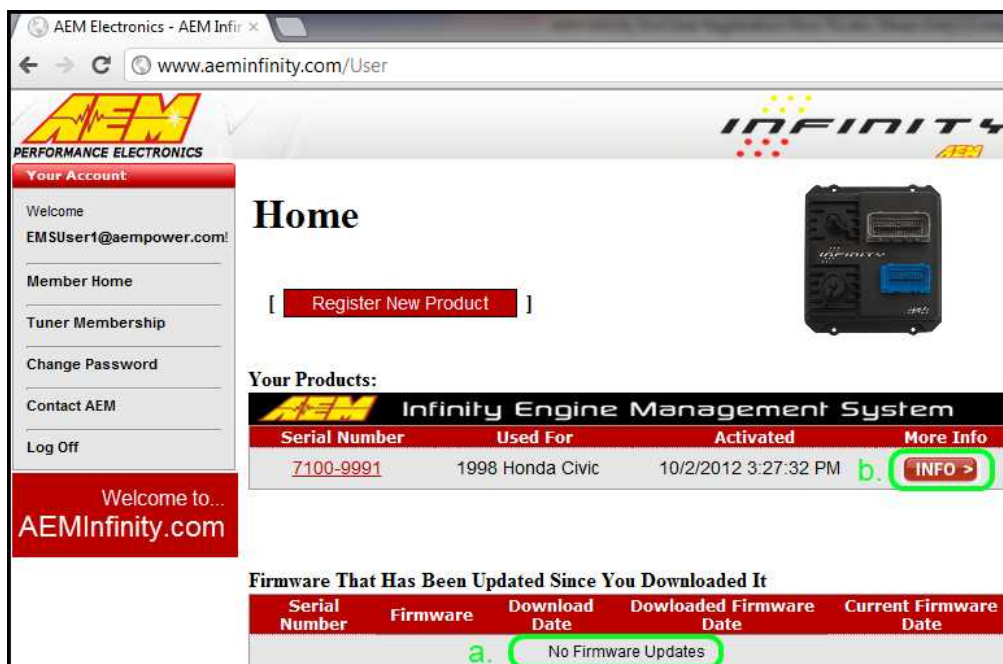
AEM Electronics - AEM Infir ×

www.aeminfinity.com/User

AEM
PERFORMANCE ELECTRONICS

INFINITY AEM

Your Account

Welcome
EMSUser1@aempower.com!

Member Home

Tuner Membership

Change Password

Contact AEM

Log Off

Welcome to...
AEMInfinity.com

Home

[ Register New Product ]

Your Products:

AEM Infinity Engine Management System

| Serial Number | Used For | Activated | More Info |
|---|---|---|---|
| 7100-9991 | 1998 Honda Civic | 10/2/2012 3:27:32 PM | b. INFO > |

Firmware That Has Been Updated Since You Downloaded It

| Serial Number | Firmware | Download Date | Dowloaded Firmware Date | Current Firmware Date |
|---|---|---|---|---|
| a. No Firmware Updates | | | | |